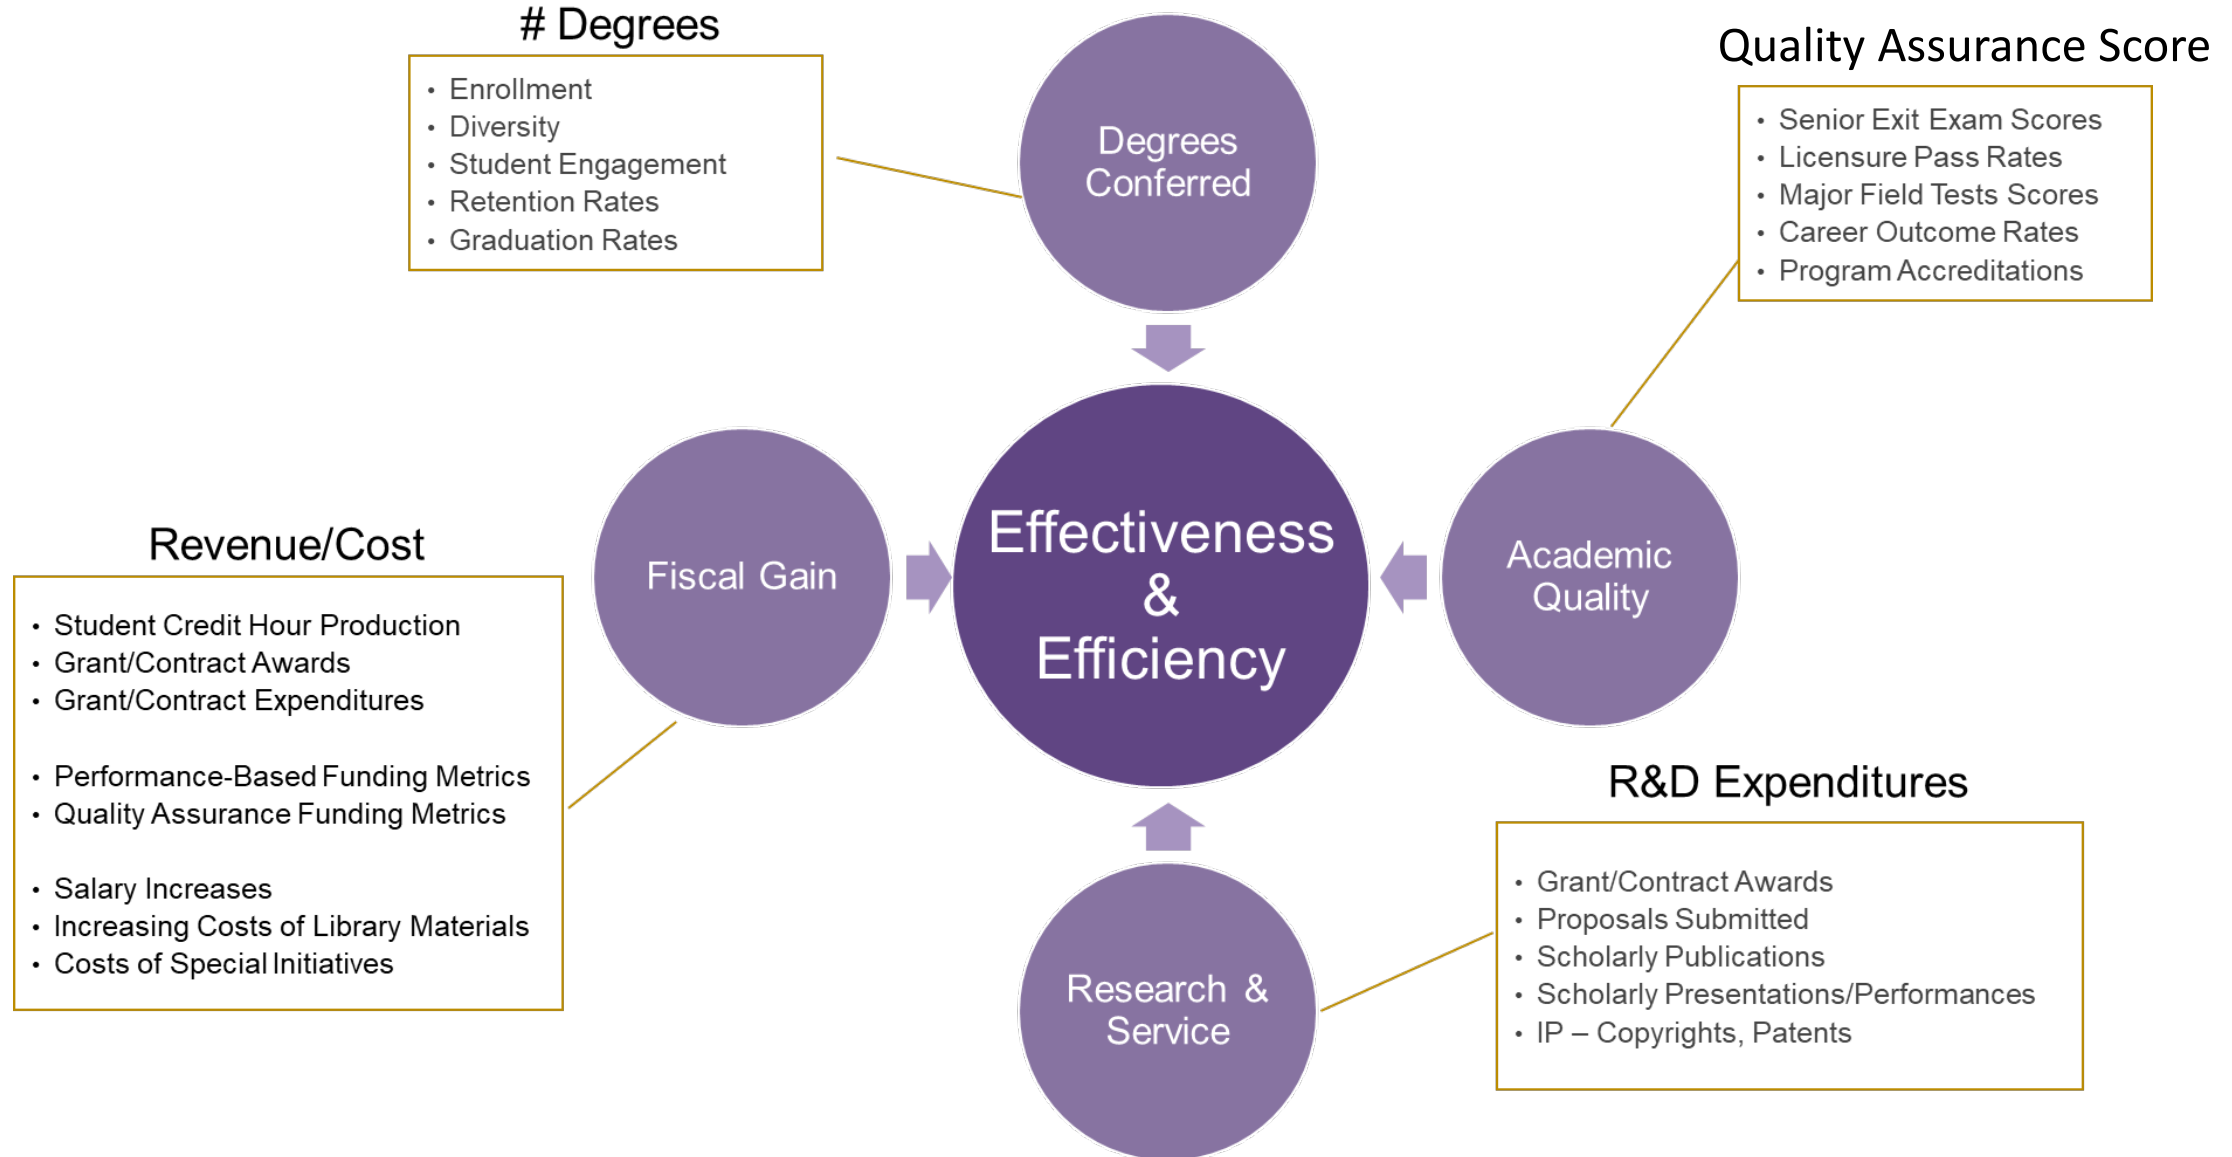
# Degrees

- Enrollment
- Diversity
- Student Engagement
- Retention Rates
- Graduation Rates

Degrees Conferred

Quality Assurance Score

- Senior Exit Exam Scores
- Licensure Pass Rates
- Major Field Tests Scores
- Career Outcome Rates
- Program Accreditations

Revenue/Cost

- Student Credit Hour Production
- Grant/Contract Awards
- Grant/Contract Expenditures

- Performance-Based Funding Metrics
- Quality Assurance Funding Metrics

- Salary Increases
- Increasing Costs of Library Materials
- Costs of Special Initiatives

Fiscal Gain

Effectiveness & Efficiency

Academic Quality

R&D Expenditures

- Grant/Contract Awards
- Proposals Submitted
- Scholarly Publications
- Scholarly Presentations/Performances
- IP – Copyrights, Patents

Research & Service